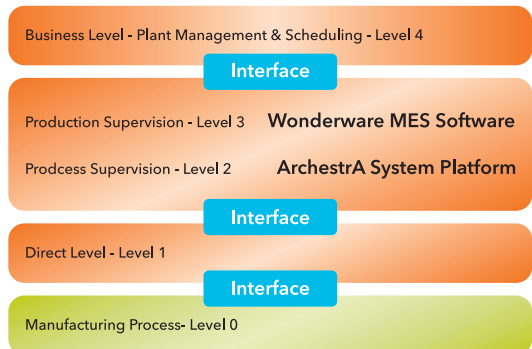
Business Level - Plant Management & Scheduling - Level 4

Interface

Production Supervision - Level 3 Wonderware MES Software

Prodcess Supervision - Level 2 ArchestrA System Platform

Interface

Direct Level - Level 1

Interface

Manufacturing Process- Level 0